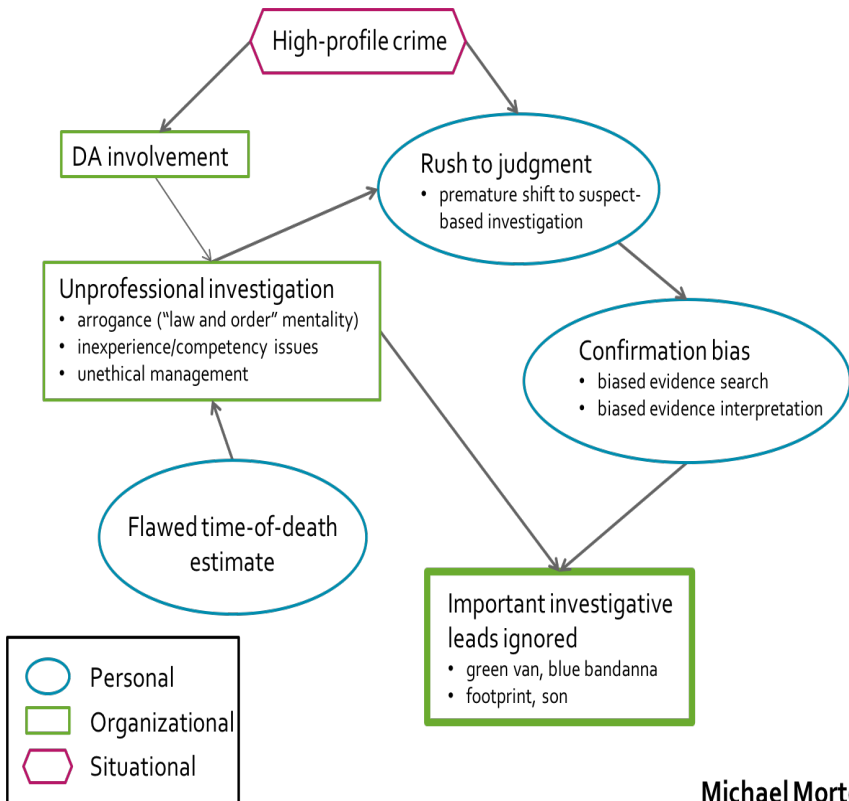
High-profile crime

DA involvement

Rush to judgment
• premature shift to suspect-based investigation

Unprofessional investigation
• arrogance ("law and order" mentality)
• inexperience/competency issues
• unethical management

Confirmation bias
• biased evidence search
• biased evidence interpretation

Flawed time-of-death estimate

Important investigative leads ignored
• green van, blue bandanna
• footprint, son

Personal
Organizational
Situational

Michael Mort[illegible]